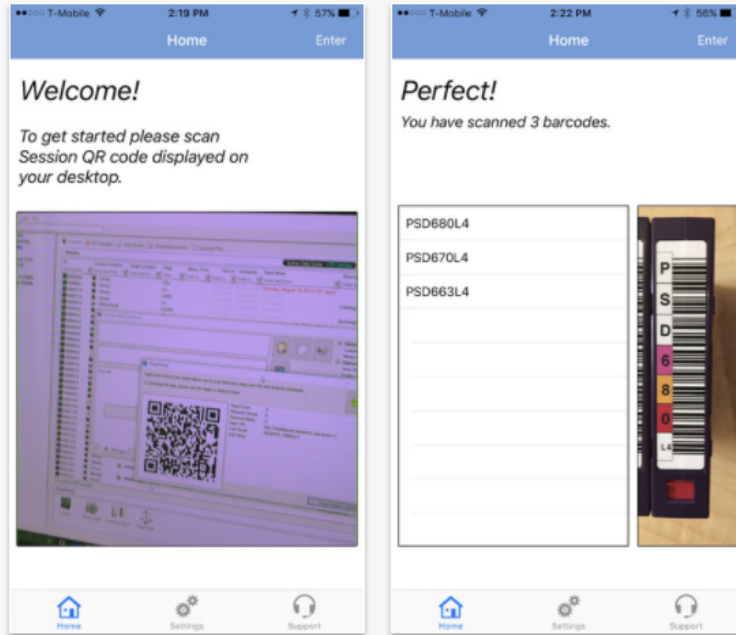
●●○○○ T-Mobile 2:19 PM 57%

Home Enter

Welcome!

To get started please scan Session QR code displayed on your desktop.

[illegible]

Home Settings Support

●●○○○ T-Mobile 2:22 PM 56%

Home Enter

Perfect!

You have scanned 3 barcodes.

PSD680L4
PSD670L4
PSD663L4

P
S
D
6
8
0
L4

Home Settings Support